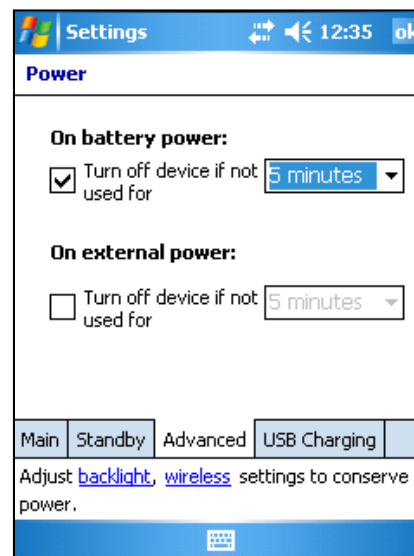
Settings 12:35 ok

Power

On battery power:

Turn off device if not used for 5 minutes

On external power:

Turn off device if not used for 5 minutes

Main | Standby | Advanced | USB Charging

Adjust backlight, wireless settings to conserve power.